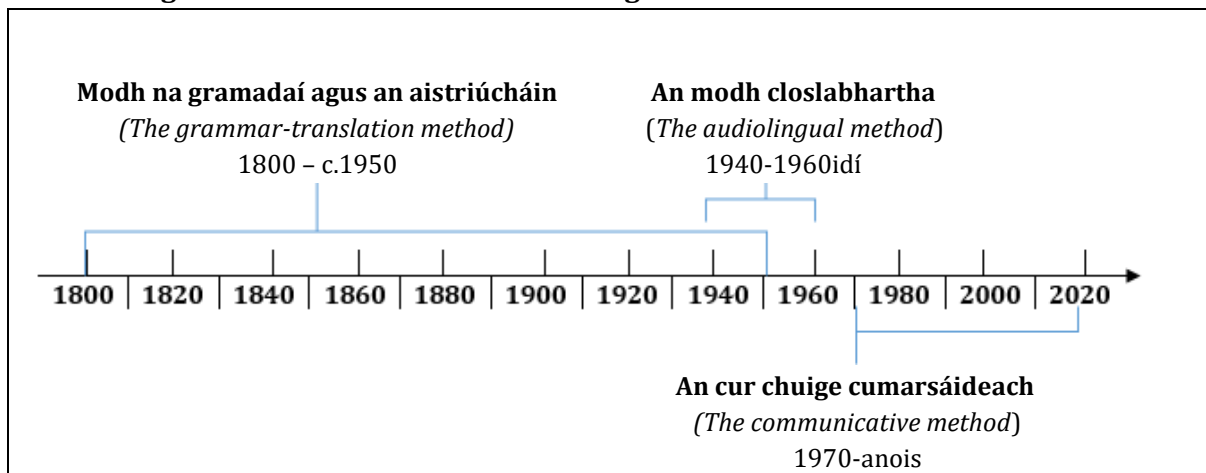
Modh na gramadaí agus an aistriúcháin
(The grammar-translation method)
1800 – c.1950

An modh closlabhartha
(The audiolingual method)
1940-1960idí

1800 | 1820 | 1840 | 1860 | 1880 | 1900 | 1920 | 1940 | 1960 | 1980 | 2000 | 2020

An cur chuige cumarsáideach
(The communicative method)
1970-anois